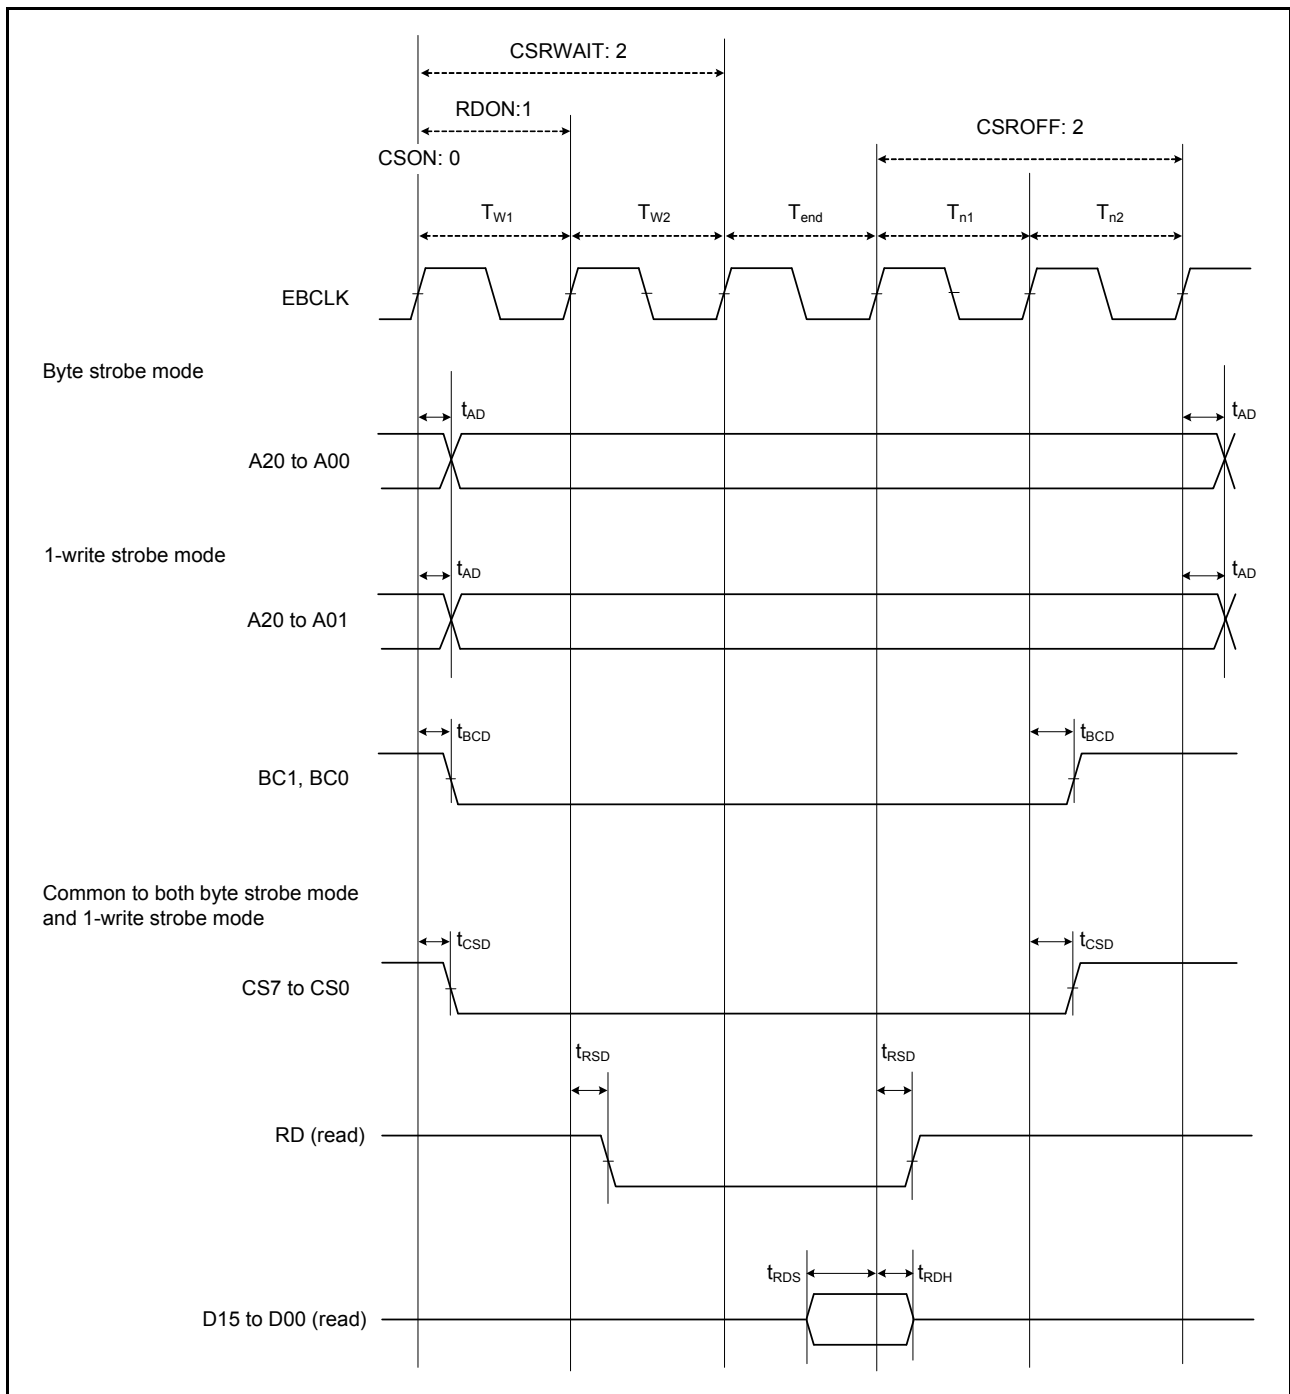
CSRWAIT: 2

RDON:1

CSROFF: 2

CSON: 0

$T_{W1}$ $T_{W2}$ $T_{end}$ $T_{n1}$ $T_{n2}$

EBCLK

Byte strobe mode

$t_{AD}$ $t_{AD}$

A20 to A00

1-write strobe mode

$t_{AD}$ $t_{AD}$

A20 to A01

$t_{BCD}$ $t_{BCD}$

BC1, BC0

Common to both byte strobe mode and 1-write strobe mode

$t_{CSD}$ $t_{CSD}$

CS7 to CS0

$t_{RSD}$ $t_{RSD}$

RD (read)

$t_{RDS}$ $t_{RDH}$

D15 to D00 (read)